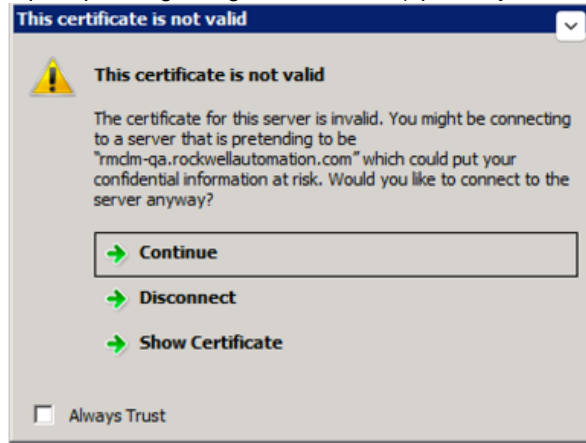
This certificate is not valid

This certificate is not valid

The certificate for this server is invalid. You might be connecting to a server that is pretending to be "rmdm-qa.rockwellautomation.com" which could put your confidential information at risk. Would you like to connect to the server anyway?

Continue

Disconnect

Show Certificate

Always Trust